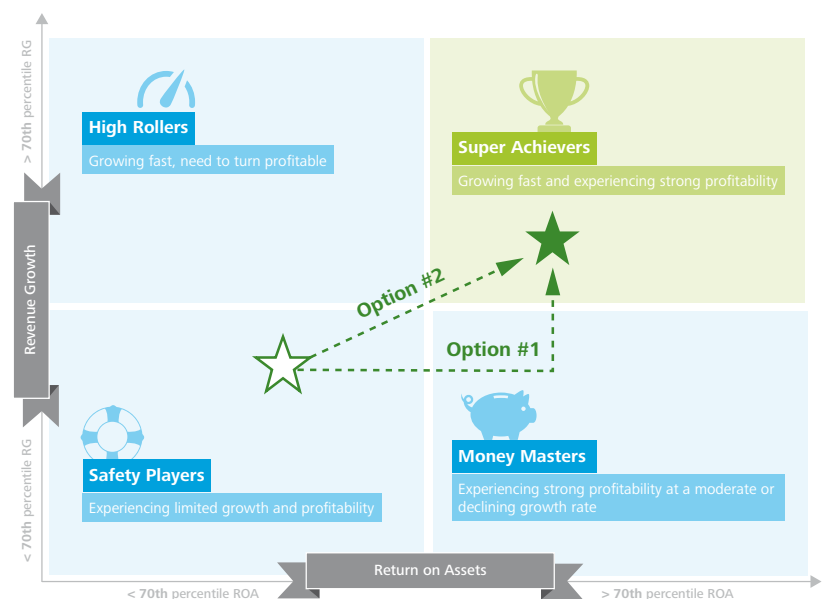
> 70th percentile RG

High Rollers

Growing fast, need to turn profitable

Super Achievers

Growing fast and experiencing strong profitability

Revenue Growth

Option #2

Option #1

< 70th percentile RG

Safety Players

Experiencing limited growth and profitability

Money Masters

Experiencing strong profitability at a moderate or declining growth rate

Return on Assets

< 70th percentile ROA

> 70th percentile ROA